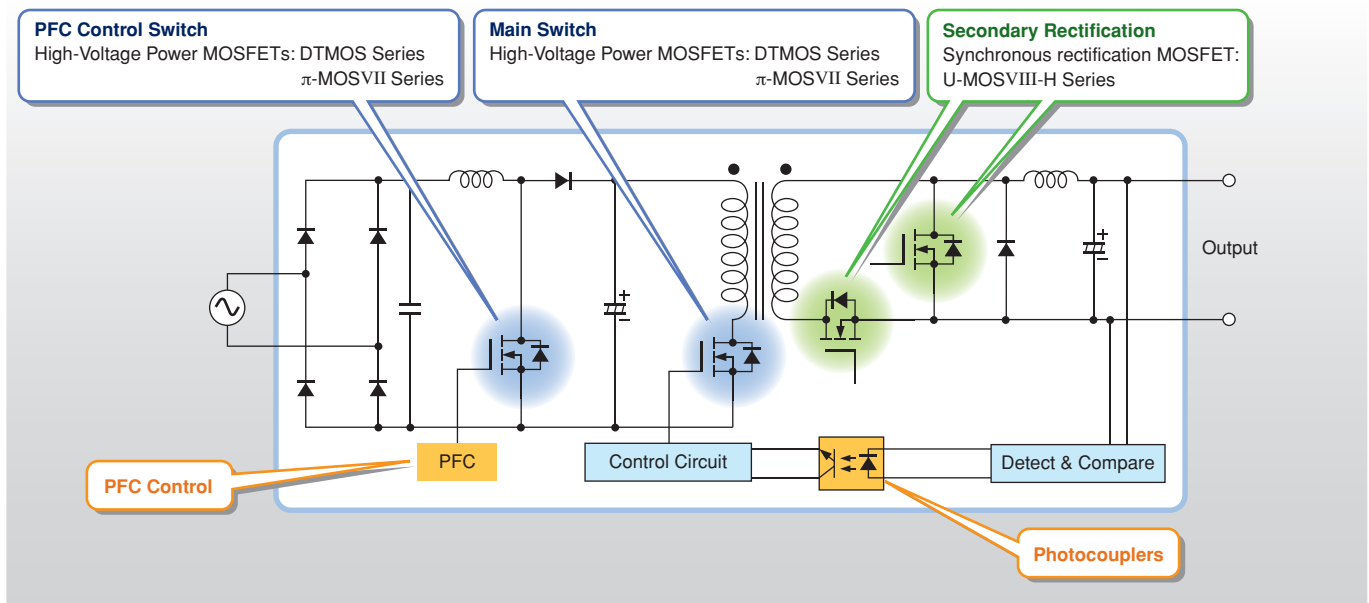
PFC Control Switch
High-Voltage Power MOSFETs: DTMOS Series
π-MOSVII Series

Main Switch
High-Voltage Power MOSFETs: DTMOS Series
π-MOSVII Series

Secondary Rectification
Synchronous rectification MOSFET:
U-MOSVIII-H Series

Output

PFC

Control Circuit

Detect & Compare

PFC Control

Photocouplers